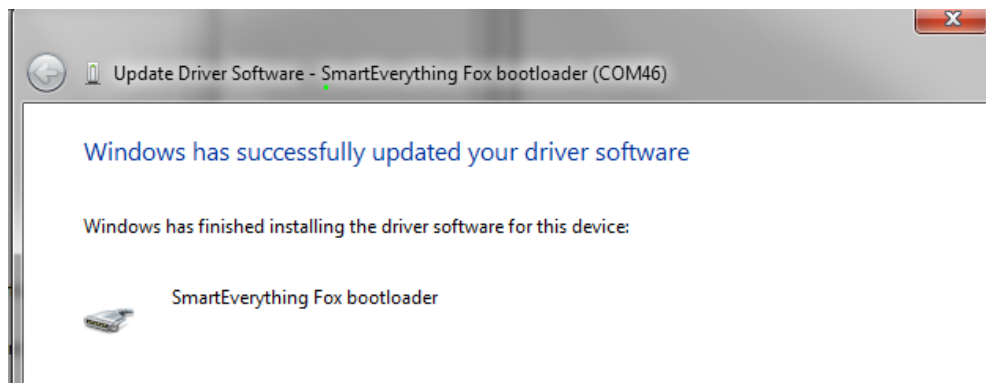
Update Driver Software - SmartEverything Fox bootloader (COM46)

Windows has successfully updated your driver software

Windows has finished installing the driver software for this device:

SmartEverything Fox bootloader